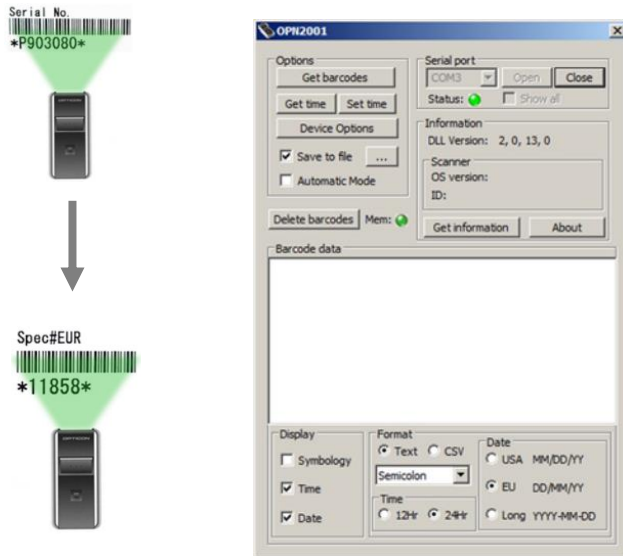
Serial No.
*P903080*

Spec#EUR
*11858*

OPN2001

Options
Get barcodes
Get time
Set time
Device Options
Save to file
...
Automatic Mode

Serial port
COM3
Open
Close
Status:
Show all

Information
DLL Version: 2, 0, 13, 0
Scanner
OS version:
ID:

Delete barcodes
Mem:
Get information
About

Barcode data

Display
Symbology
Time
Date

Format
Text
CSV
Semicolon
Time
12Hr
24Hr

Date
USA MM/DD/YY
EU DD/MM/YY
Long YYYY-MM-DD